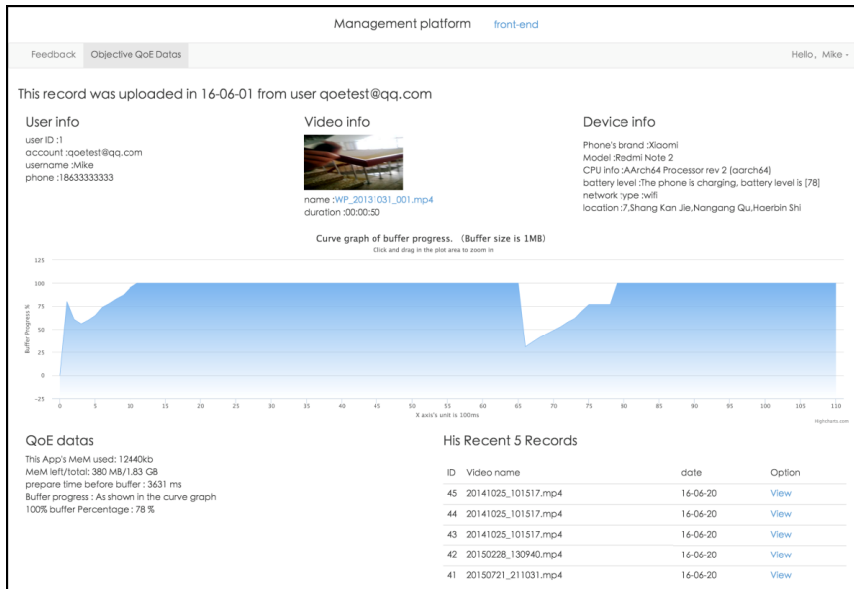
Management platform front-end

Feedback Objective QoE Datas

Hello, Mike

This record was uploaded in 16-06-01 from user qoetest@qq.com

User info
user ID :1
account :qoetest@qq.com
username :Mike
phone :18633333333

Video info
name :WP_2013'031_001.mp4
duration :00:00:50

Device info
Phone's brand :Xiaomi
Model :Redmi Note 2
CPU info :AArch64 Processor rev 2 (aarch64)
battery level :The phone is charging, battery level is [78]
network :ype :wifi
location :7,Shang Kan Jie,Nangang Qu,Haerbin Shi

Curve graph of buffer progress. (Buffer size is 1MB)
Click and drag in the plot area to zoom in

125
100
75
50
25
0
-25
Buffer Progress %
0 5 10 15 20 25 30 35 40 45 50 55 60 65 70 75 80 85 90 95 100 105 110
X axis's unit is 100ms
Highcharts.com

QoE datas
This App's MeM used: 12440kb
MeM left/total: 380 MB/1.83 GB
prepare time before buffer : 3631 ms
Buffer progress : As shown in the curve graph
100% buffer Percentage : 78 %

His Recent 5 Records

| ID | Video name | date | Option |
|---|---|---|---|
| 45 | 20141025_101517.mp4 | 16-06-20 | View |
| 44 | 20141025_101517.mp4 | 16-06-20 | View |
| 43 | 20141025_101517.mp4 | 16-06-20 | View |
| 42 | 20150228_130940.mp4 | 16-06-20 | View |
| 41 | 20150721_211031.mp4 | 16-06-20 | View |